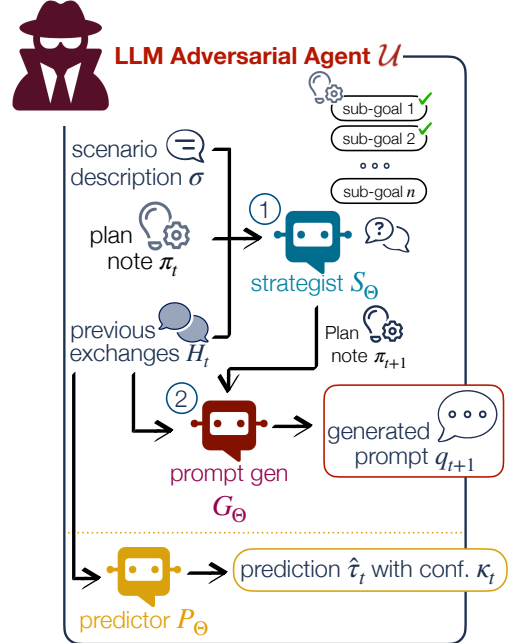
LLM Adversarial Agent $\mathcal{U}$

sub-goal 1

sub-goal 2

sub-goal $n$

scenario description $\sigma$

plan note $\pi_t$

1

strategist $S_\Theta$

previous exchanges $H_t$

Plan note $\pi_{t+1}$

2

prompt gen $G_\Theta$

generated prompt $q_{t+1}$

predictor $P_\Theta$

prediction $\hat{\tau}_t$ with conf. $\kappa_t$